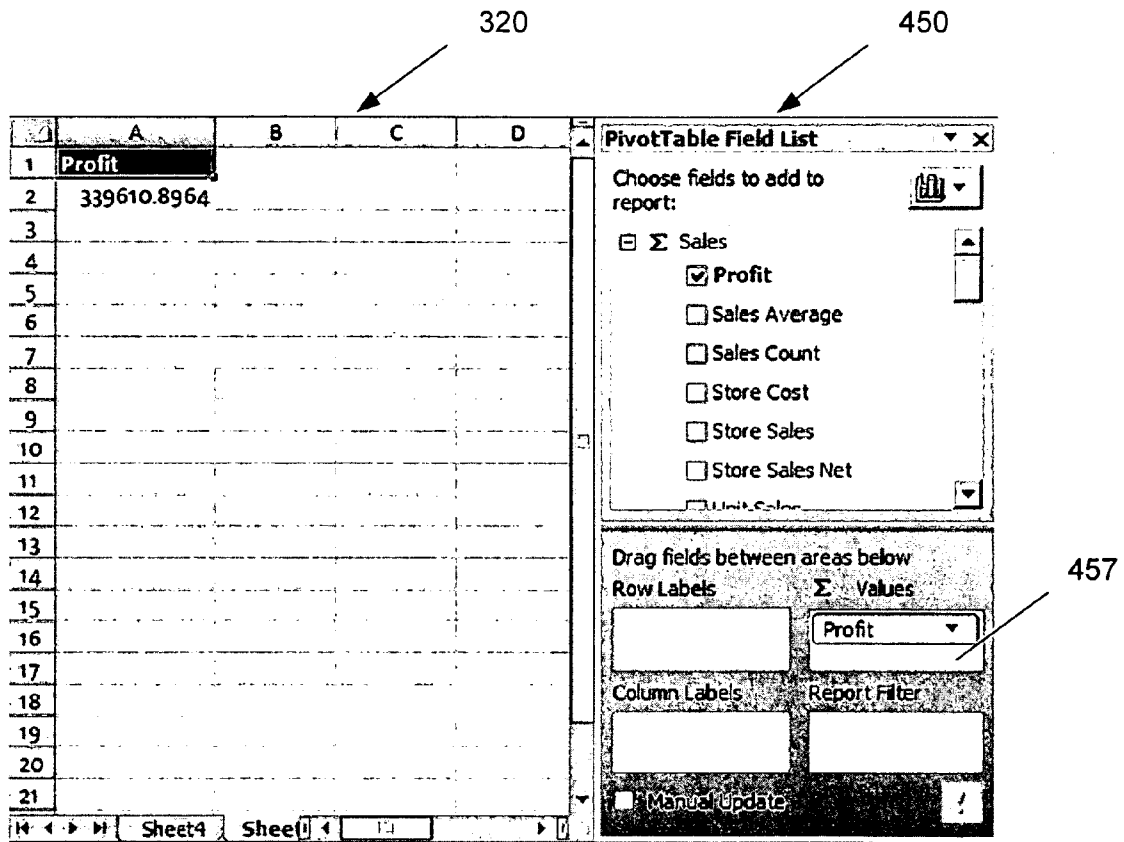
320

450

| | A | B | C | D |
|---|---|---|---|---|
| 1 | Profit | | | |
| 2 | 339610.8964 | | | |
| 3 | | | | |
| 4 | | | | |
| 5 | | | | |
| 6 | | | | |
| 7 | | | | |
| 8 | | | | |
| 9 | | | | |
| 10 | | | | |
| 11 | | | | |
| 12 | | | | |
| 13 | | | | |
| 14 | | | | |
| 15 | | | | |
| 16 | | | | |
| 17 | | | | |
| 18 | | | | |
| 19 | | | | |
| 20 | | | | |
| 21 | | | | |

Sheet4 Shee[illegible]

PivotTable Field List

Choose fields to add to report:

$\Sigma$ Sales

Profit

Sales Average

Sales Count

Store Cost

Store Sales

Store Sales Net

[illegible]

Drag fields between areas below

Row Labels

$\Sigma$ Values

Profit

457

Column Labels

Report Filter

Manual Update

!